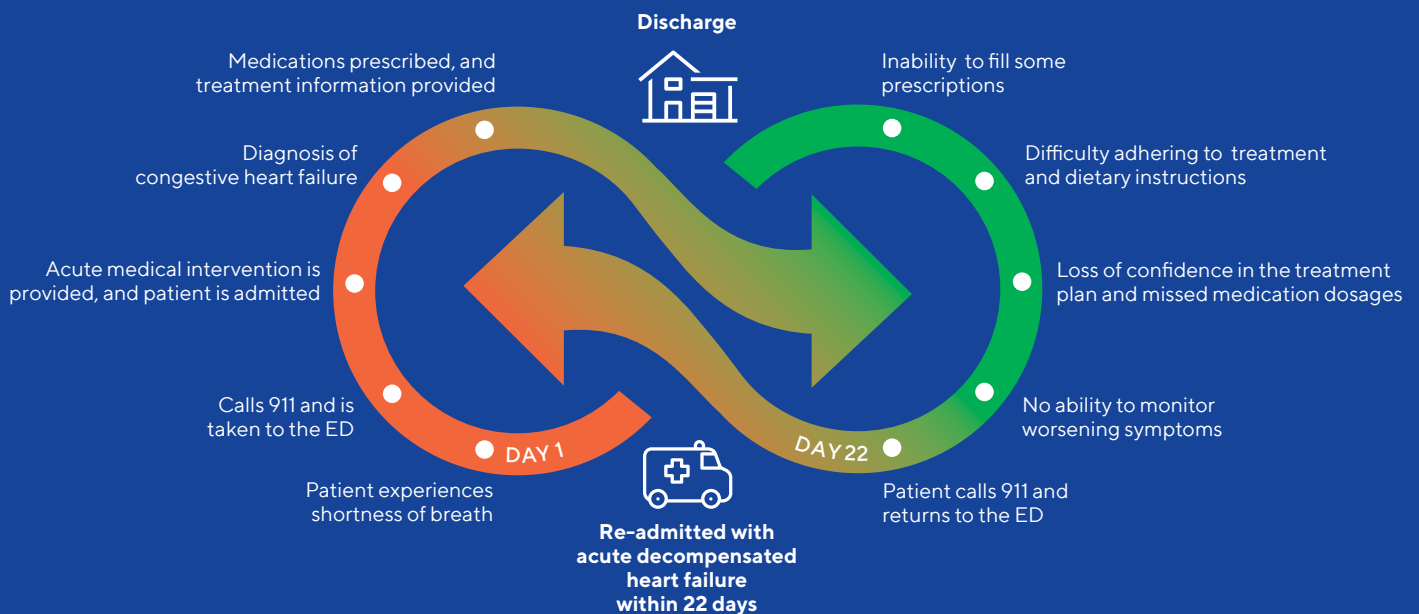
Discharge

Medications prescribed, and treatment information provided

Diagnosis of congestive heart failure

Acute medical intervention is provided, and patient is admitted

Calls 911 and is taken to the ED

Patient experiences shortness of breath

DAY 1

Inability to fill some prescriptions

Difficulty adhering to treatment and dietary instructions

Loss of confidence in the treatment plan and missed medication dosages

No ability to monitor worsening symptoms

Patient calls 911 and returns to the ED

DAY 22

Re-admitted with acute decompensated heart failure within 22 days